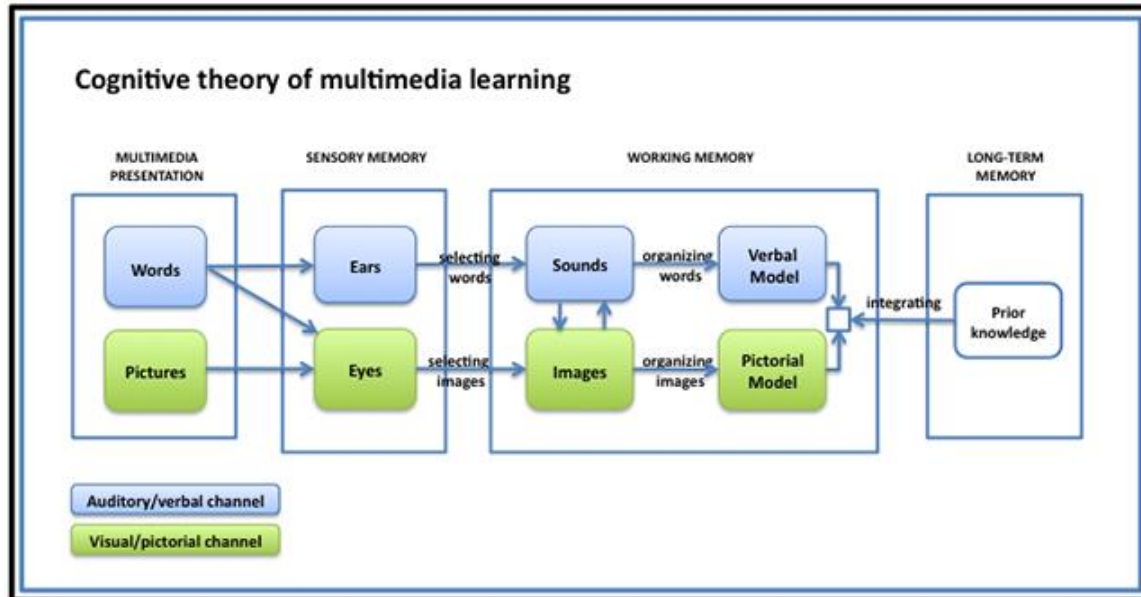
Cognitive theory of multimedia learning

MULTIMEDIA PRESENTATION

SENSORY MEMORY

WORKING MEMORY

LONG-TERM MEMORY

Words

Pictures

Ears

Eyes

selecting words

selecting images

Sounds

Images

organizing words

organizing images

Verbal Model

Pictorial Model

integrating

Prior knowledge

Auditory/verbal channel

Visual/pictorial channel